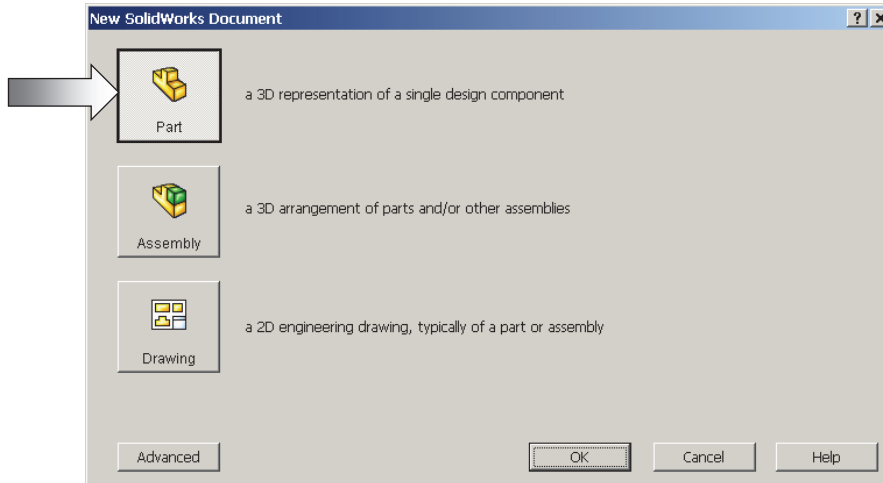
New SolidWorks Document

?

Part

a 3D representation of a single design component

Assembly

a 3D arrangement of parts and/or other assemblies

Drawing

a 2D engineering drawing, typically of a part or assembly

Advanced

OK

Cancel

Help